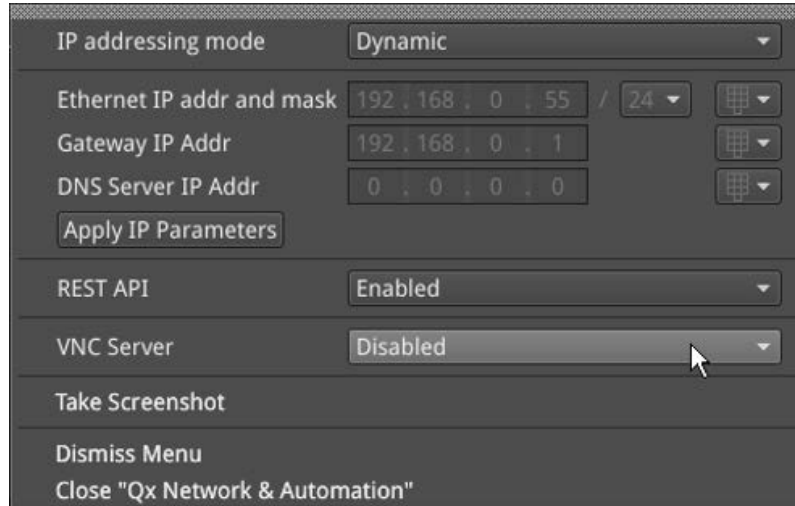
IP addressing mode Dynamic

Ethernet IP addr and mask 192 . 168 . 0 . 55 / 24
Gateway IP Addr 192 . 168 . 0 . 1
DNS Server IP Addr 0 . 0 . 0 . 0
Apply IP Parameters

REST API Enabled

VNC Server Disabled

Take Screenshot

Dismiss Menu
Close "Qx Network & Automation"